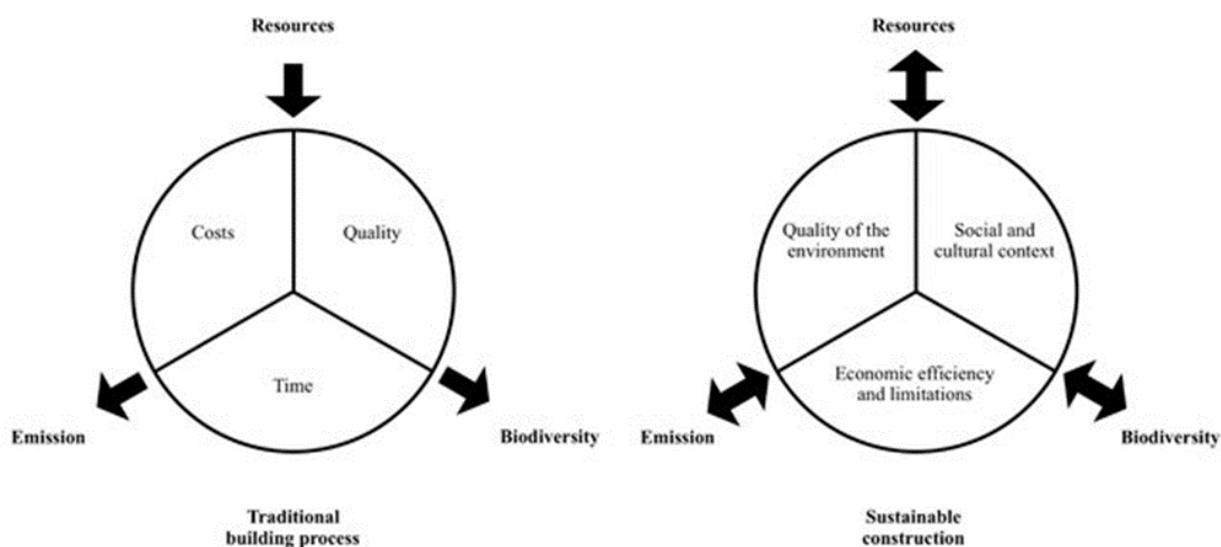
Resources

Costs

Quality

Time

Emission

Biodiversity

Traditional building process

Resources

Quality of the environment

Social and cultural context

Economic efficiency and limitations

Emission

Biodiversity

Sustainable construction